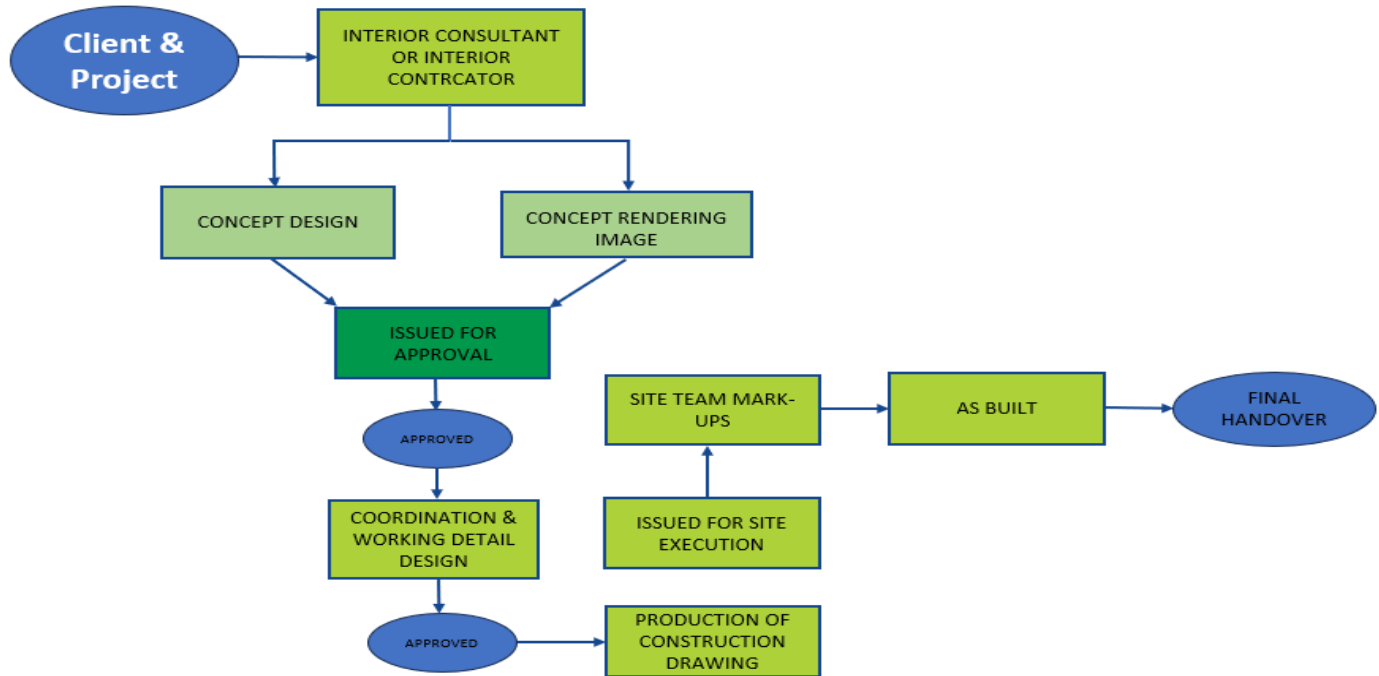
Client & Project

INTERIOR CONSULTANT OR INTERIOR CONTRCATOR

CONCEPT DESIGN

CONCEPT RENDERING IMAGE

ISSUED FOR APPROVAL

APPROVED

COORDINATION & WORKING DETAIL DESIGN

APPROVED

PRODUCTION OF CONSTRUCTION DRAWING

ISSUED FOR SITE EXECUTION

SITE TEAM MARK-UPS

AS BUILT

FINAL HANDOVER